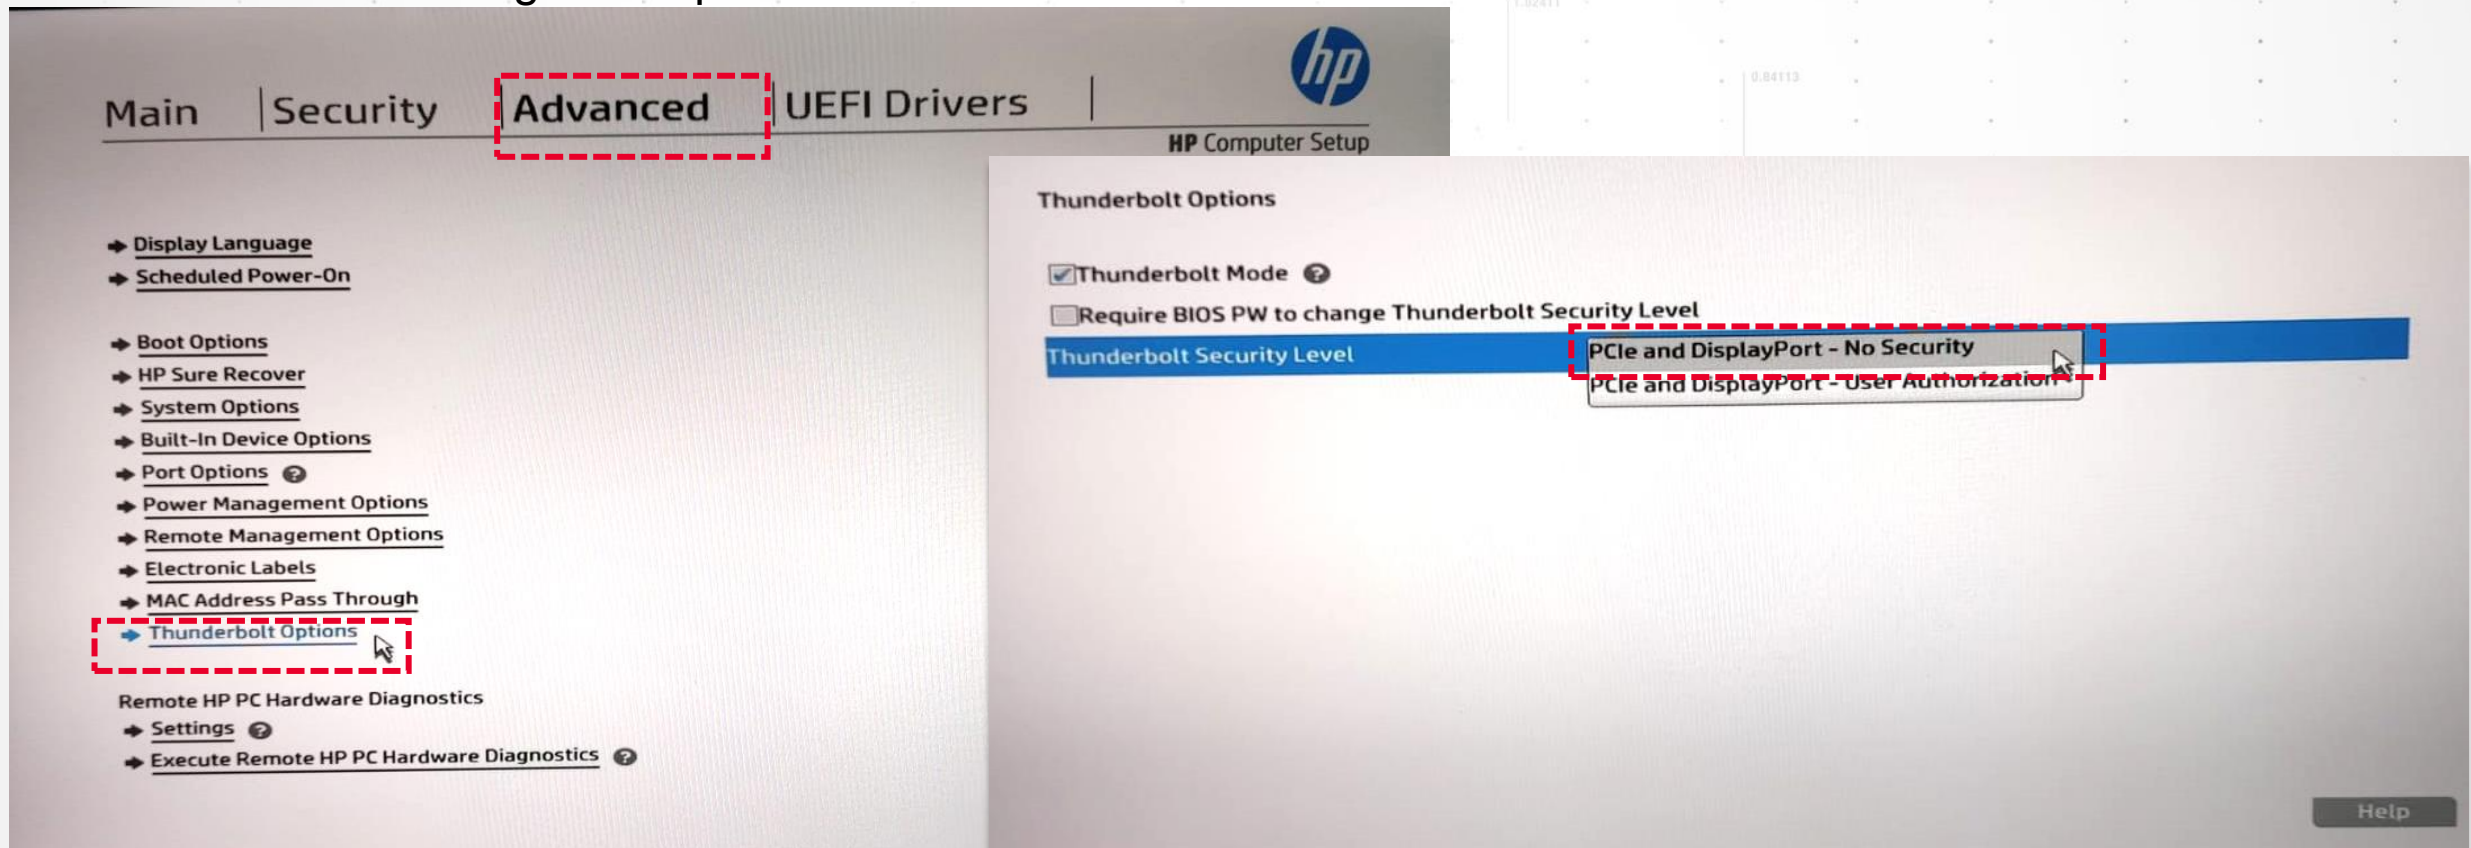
Main | Security | Advanced | UEFI Drivers |

HP Computer Setup

Display Language
Scheduled Power-On

Boot Options
HP Sure Recover
System Options
Built-In Device Options
Port Options
Power Management Options
Remote Management Options
Electronic Labels
MAC Address Pass Through
Thunderbolt Options

Remote HP PC Hardware Diagnostics
Settings
Execute Remote HP PC Hardware Diagnostics

Thunderbolt Options

Thunderbolt Mode
Require BIOS PW to change Thunderbolt Security Level
Thunderbolt Security Level
PCIe and DisplayPort - No Security
PCIe and DisplayPort - User Authorization

Help